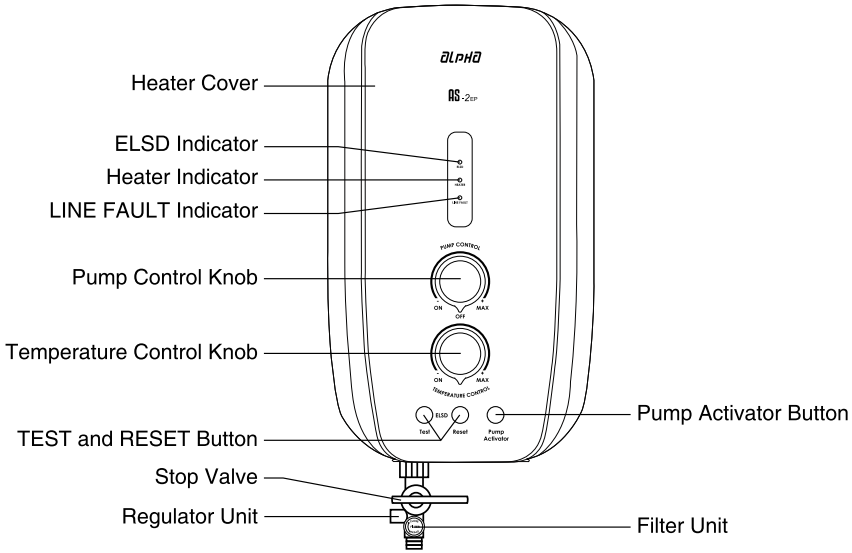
alpha

AS-2EP

Heater Cover

ELSD Indicator

Heater Indicator

LINE FAULT Indicator

PUMP CONTROL

Pump Control Knob

ON OFF MAX

Temperature Control Knob

ON MAX

TEMPERATURE CONTROL

ELSD

Test Reset

Pump Activator

Pump Activator Button

TEST and RESET Button

Stop Valve

Regulator Unit

Filter Unit